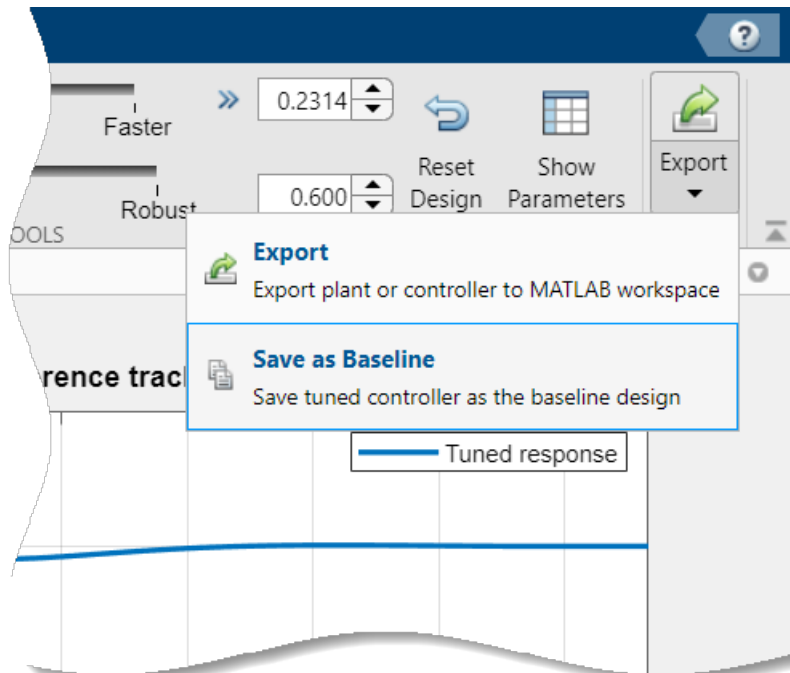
?

Faster

»

0.2314

Reset Design

Show Parameters

Export

Robust

0.600

OOLS

Export

Export plant or controller to MATLAB workspace

Save as Baseline

Save tuned controller as the baseline design

rence track

Tuned response